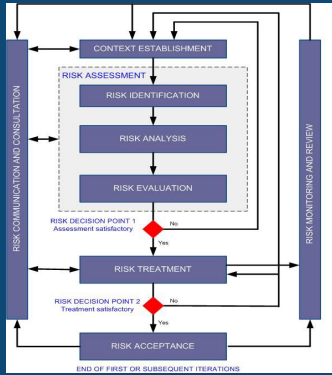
RISK COMMUNICATION AND CONSULTATION

CONTEXT ESTABLISHMENT

RISK ASSESSMENT

RISK IDENTIFICATION

RISK ANALYSIS

RISK EVALUATION

RISK DECISION POINT 1
Assessment satisfactory

No

Yes

RISK TREATMENT

RISK DECISION POINT 2
Treatment satisfactory

No

Yes

RISK ACCEPTANCE

END OF FIRST OR SUBSEQUENT ITERATIONS

RISK MONITORING AND REVIEW